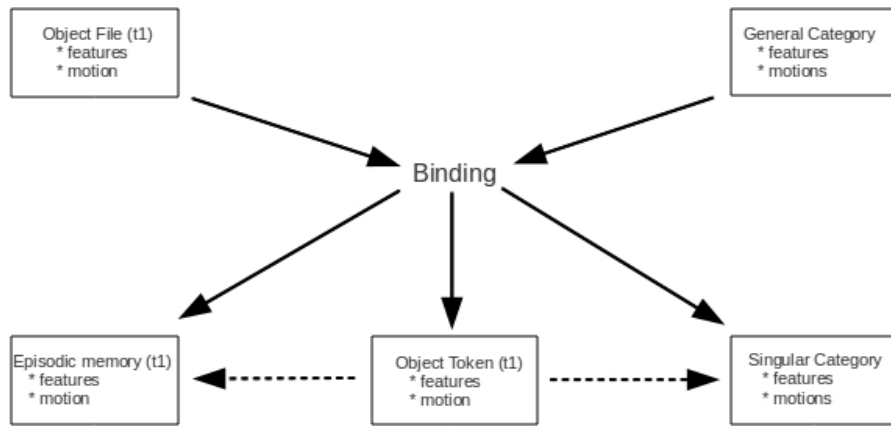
Object File (t1)
* features
* motion

General Category
* features
* motions

Binding

Episodic memory (t1)
* features
* motion

Object Token (t1)
* features
* motion

Singular Category
* features
* motions